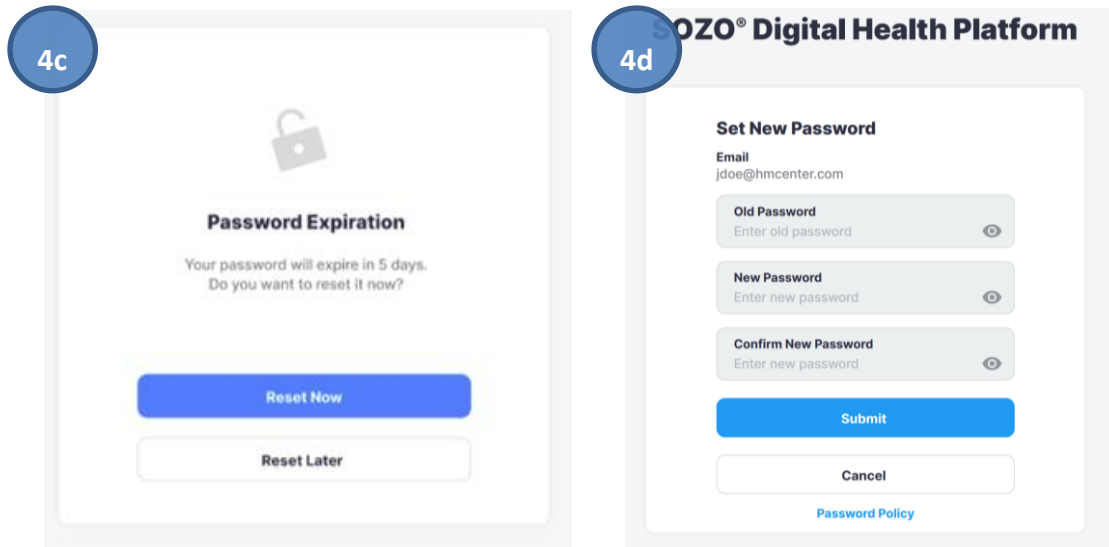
4c

Password Expiration

Your password will expire in 5 days. Do you want to reset it now?

Reset Now

Reset Later

4d

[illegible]OZO® Digital Health Platform

Set New Password

Email
jdoe@hmcenter.com

Old Password
Enter old password

New Password
Enter new password

Confirm New Password
Enter new password

Submit

Cancel

Password Policy